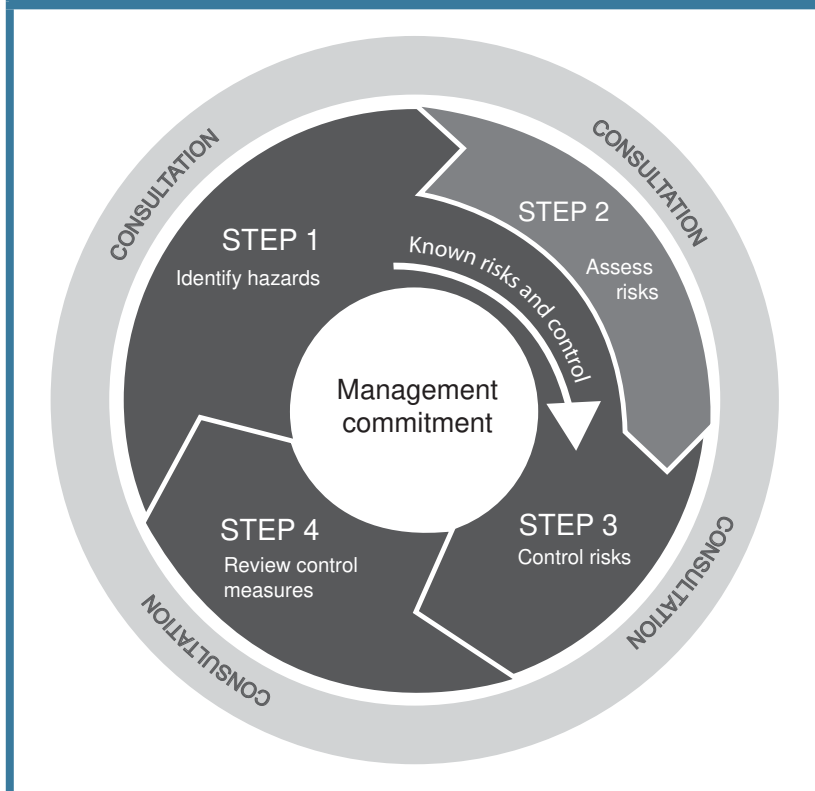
CONSULTATION

CONSULTATION

STEP 1
Identify hazards

STEP 2
Assess risks

Known risks and control

Management commitment

STEP 4
Review control measures

STEP 3
Control risks

CONSULTATION

CONSULTATION